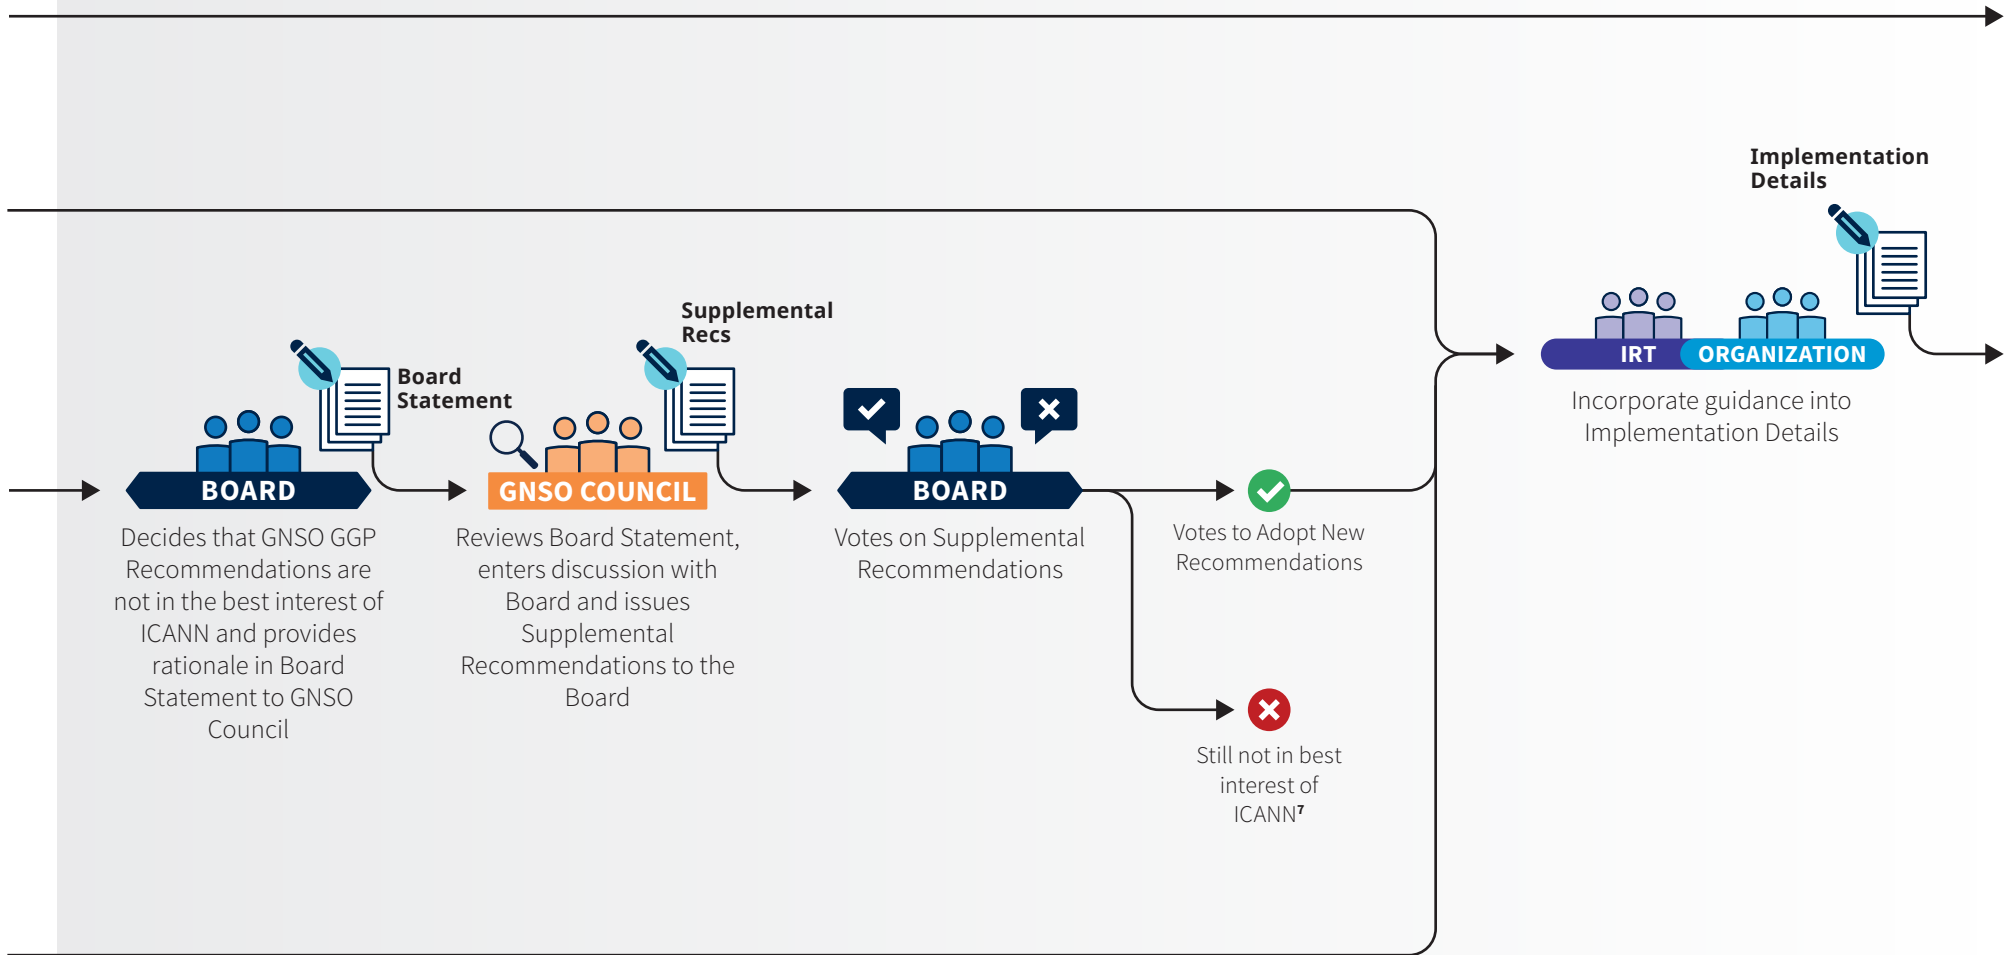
Implementation Details

Board Statement

Supplemental Recs

BOARD

Decides that GNSO GGP Recommendations are not in the best interest of ICANN and provides rationale in Board Statement to GNSO Council

GNSO COUNCIL

Reviews Board Statement, enters discussion with Board and issues Supplemental Recommendations to the Board

BOARD

Votes on Supplemental Recommendations

Votes to Adopt New Recommendations

Still not in best interest of ICANN$^7$

IRT ORGANIZATION

Incorporate guidance into Implementation Details